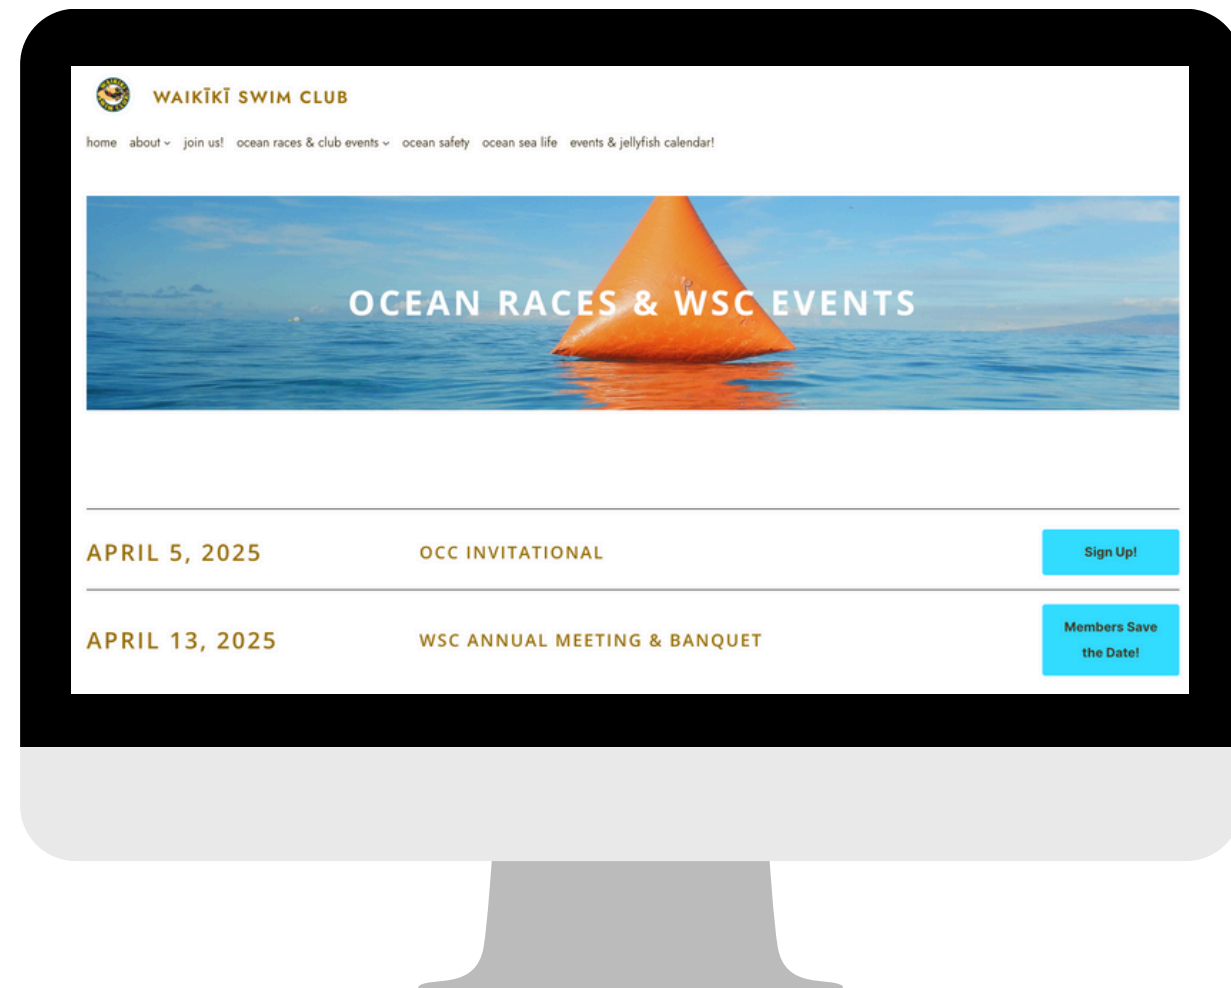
WAIKĪKĪ SWIM CLUB

home about join us! ocean races & club events ocean safety ocean sea life events & jellyfish calendar!

OCEAN RACES & WSC EVENTS

APRIL 5, 2025 OCC INVITATIONAL Sign Up!

APRIL 13, 2025 WSC ANNUAL MEETING & BANQUET Members Save the Date!